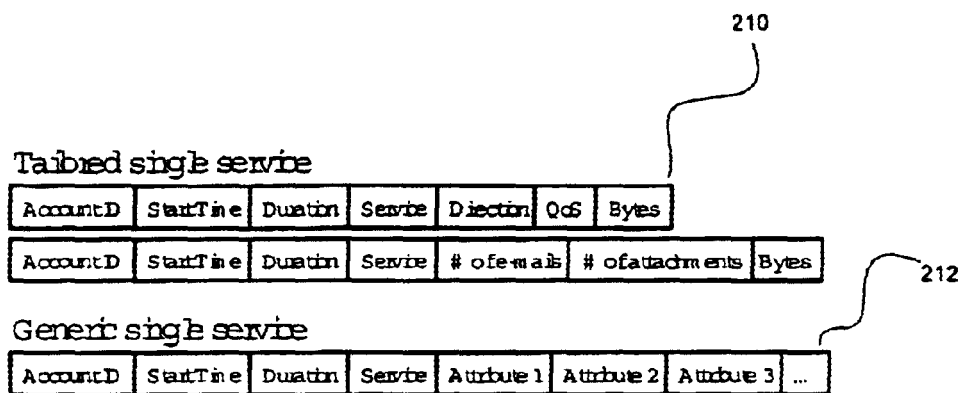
210

Tailored single service

| AccountID | StartTime | Duration | Service | Direction | QoS | Bytes |
|---|---|---|---|---|---|---|

| AccountID | StartTime | Duration | Service | # of e-mails | # of attachments | Bytes |
|---|---|---|---|---|---|---|

212

Generic single service

| AccountID | StartTime | Duration | Service | Attribute 1 | Attribute 2 | Attribute 3 | ... |
|---|---|---|---|---|---|---|---|